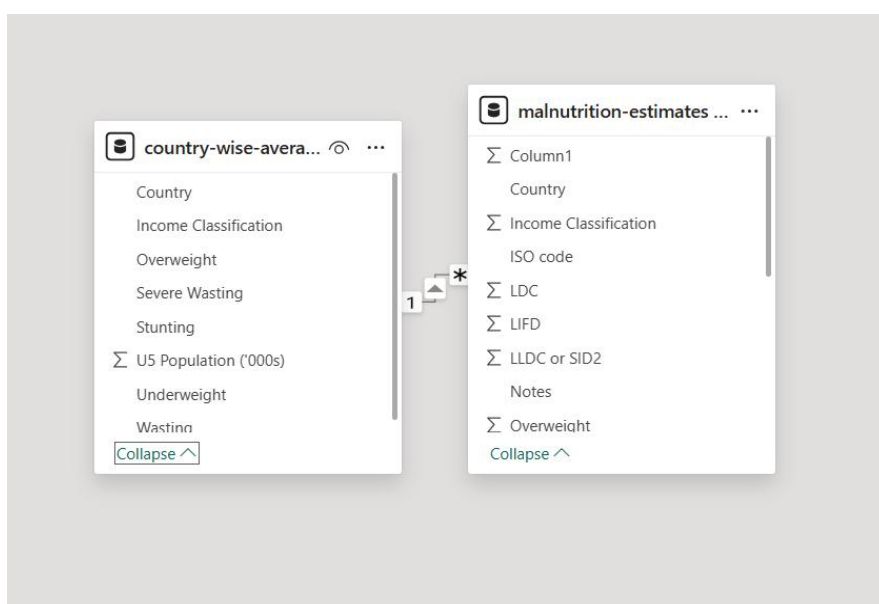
country-wise-avera... ⊙ ···

Country
Income Classification
Overweight
Severe Wasting
Stunting
$\sum$ U5 Population ('000s)
Underweight
Wasting
Collapse ^

1

*

malnutrition-estimates ... ···

$\sum$ Column1
Country
$\sum$ Income Classification
ISO code
$\sum$ LDC
$\sum$ LIFD
$\sum$ LLDC or SID2
Notes
$\sum$ Overweight
Collapse ^